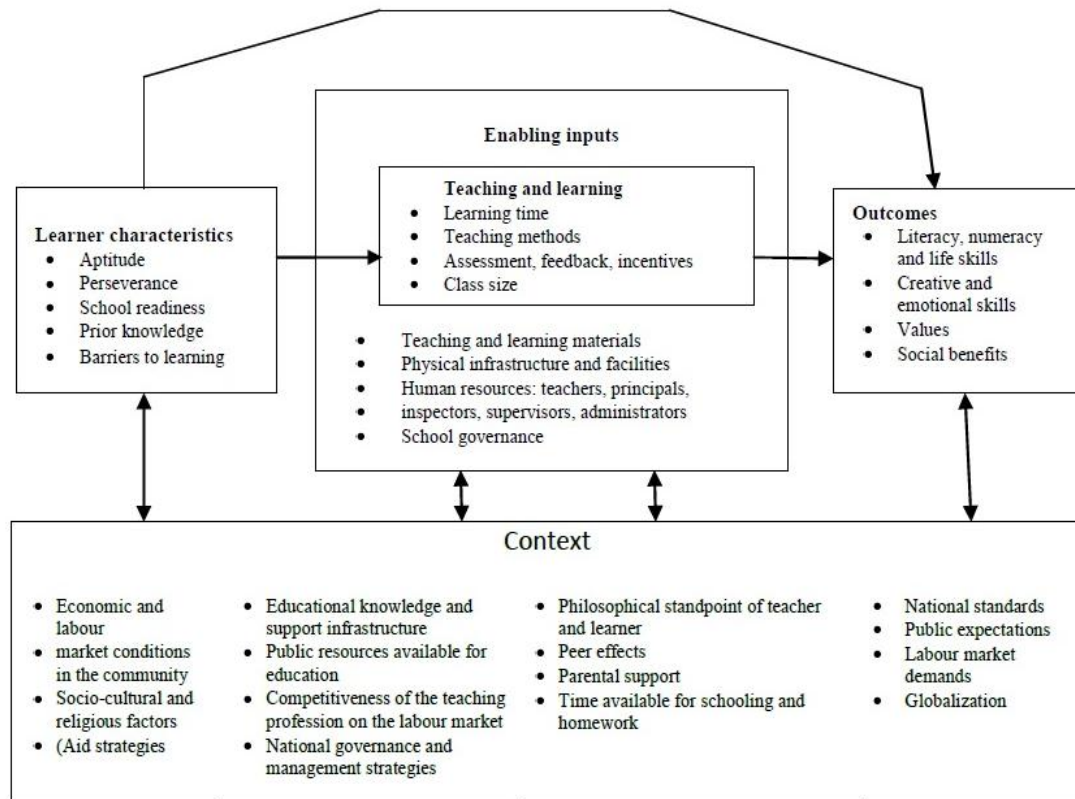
Enabling inputs

Teaching and learning
- Learning time
- Teaching methods
- Assessment, feedback, incentives
- Class size

Learner characteristics
- Aptitude
- Perseverance
- School readiness
- Prior knowledge
- Barriers to learning

Outcomes
- Literacy, numeracy and life skills
- Creative and emotional skills
- Values
- Social benefits

- Teaching and learning materials
- Physical infrastructure and facilities
- Human resources: teachers, principals,
- inspectors, supervisors, administrators
- School governance

Context

- Economic and labour
- market conditions in the community
- Socio-cultural and religious factors
- (Aid strategies

- Educational knowledge and support infrastructure
- Public resources available for education
- Competitiveness of the teaching profession on the labour market
- National governance and management strategies

- Philosophical standpoint of teacher and learner
- Peer effects
- Parental support
- Time available for schooling and homework

- National standards
- Public expectations
- Labour market demands
- Globalization